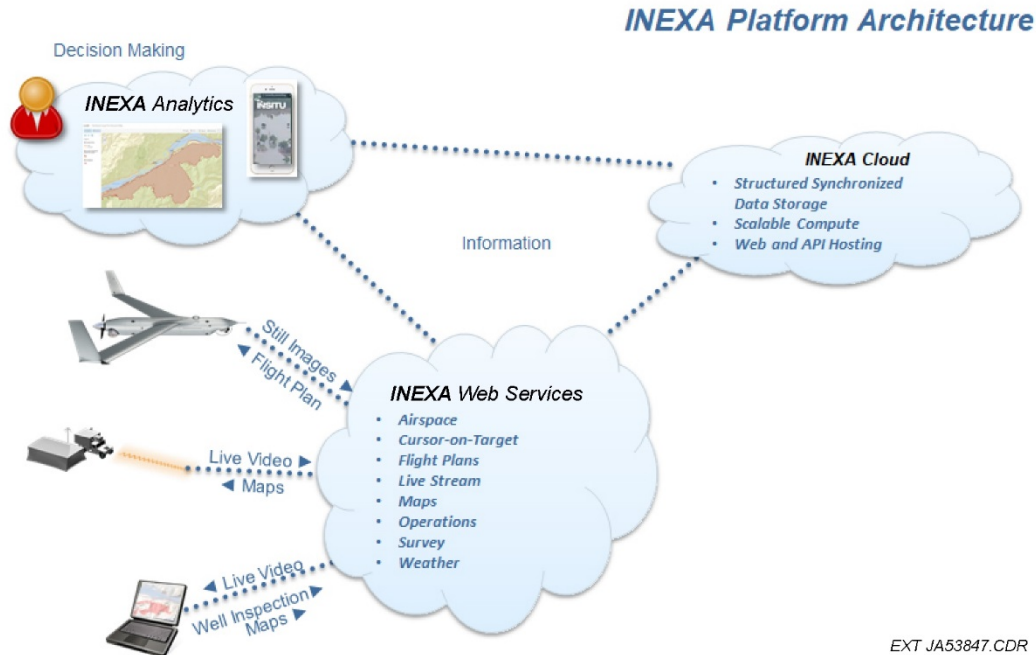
INEXA Platform Architecture

Decision Making

INEXA Analytics

INSITU

INEXA Cloud

- Structured Synchronized Data Storage
- Scalable Compute
- Web and API Hosting

Information

Still Images ►

◄ Flight Plan

INEXA Web Services

- Airspace
- Cursor-on-Target
- Flight Plans
- Live Stream
- Maps
- Operations
- Survey
- Weather

Live Video ►

◄ Maps

◄ Live Video

Well Inspection ►

Maps ►

EXT JA53847.CDR